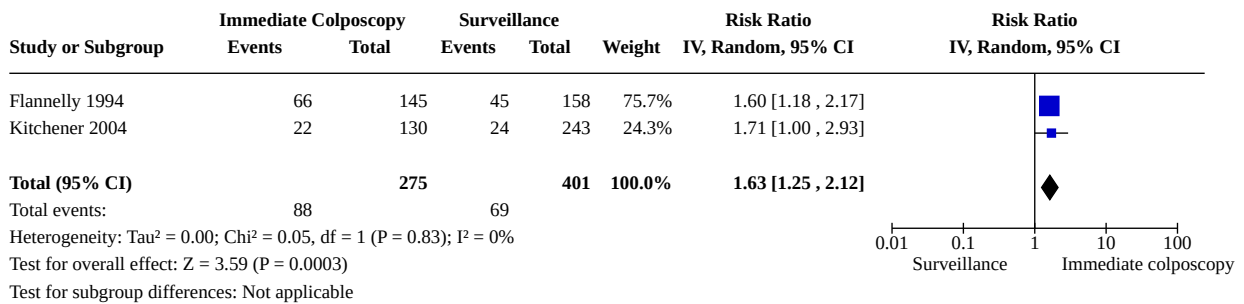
| Study or Subgroup | Immediate Colposcopy Events | Immediate Colposcopy Total | Surveillance Events | Surveillance Total | Weight | Risk Ratio IV, Random, 95% CI | Risk Ratio IV, Random, 95% CI |
|---|---|---|---|---|---|---|---|
| Flannelly 1994 | 66 | 145 | 45 | 158 | 75.7% | 1.60 [1.18 , 2.17] | |
| Kitchener 2004 | 22 | 130 | 24 | 243 | 24.3% | 1.71 [1.00 , 2.93] | |
| **Total (95% CI)** | | **275** | | **401** | **100.0%** | **1.63 [1.25 , 2.12]** | |
| Total events: | 88 | | 69 | | | | |

Heterogeneity: Tau² = 0.00; Chi² = 0.05, df = 1 (P = 0.83); I² = 0%
Test for overall effect: Z = 3.59 (P = 0.0003)
Test for subgroup differences: Not applicable

0.01 0.1 1 10 100
Surveillance Immediate colposcopy